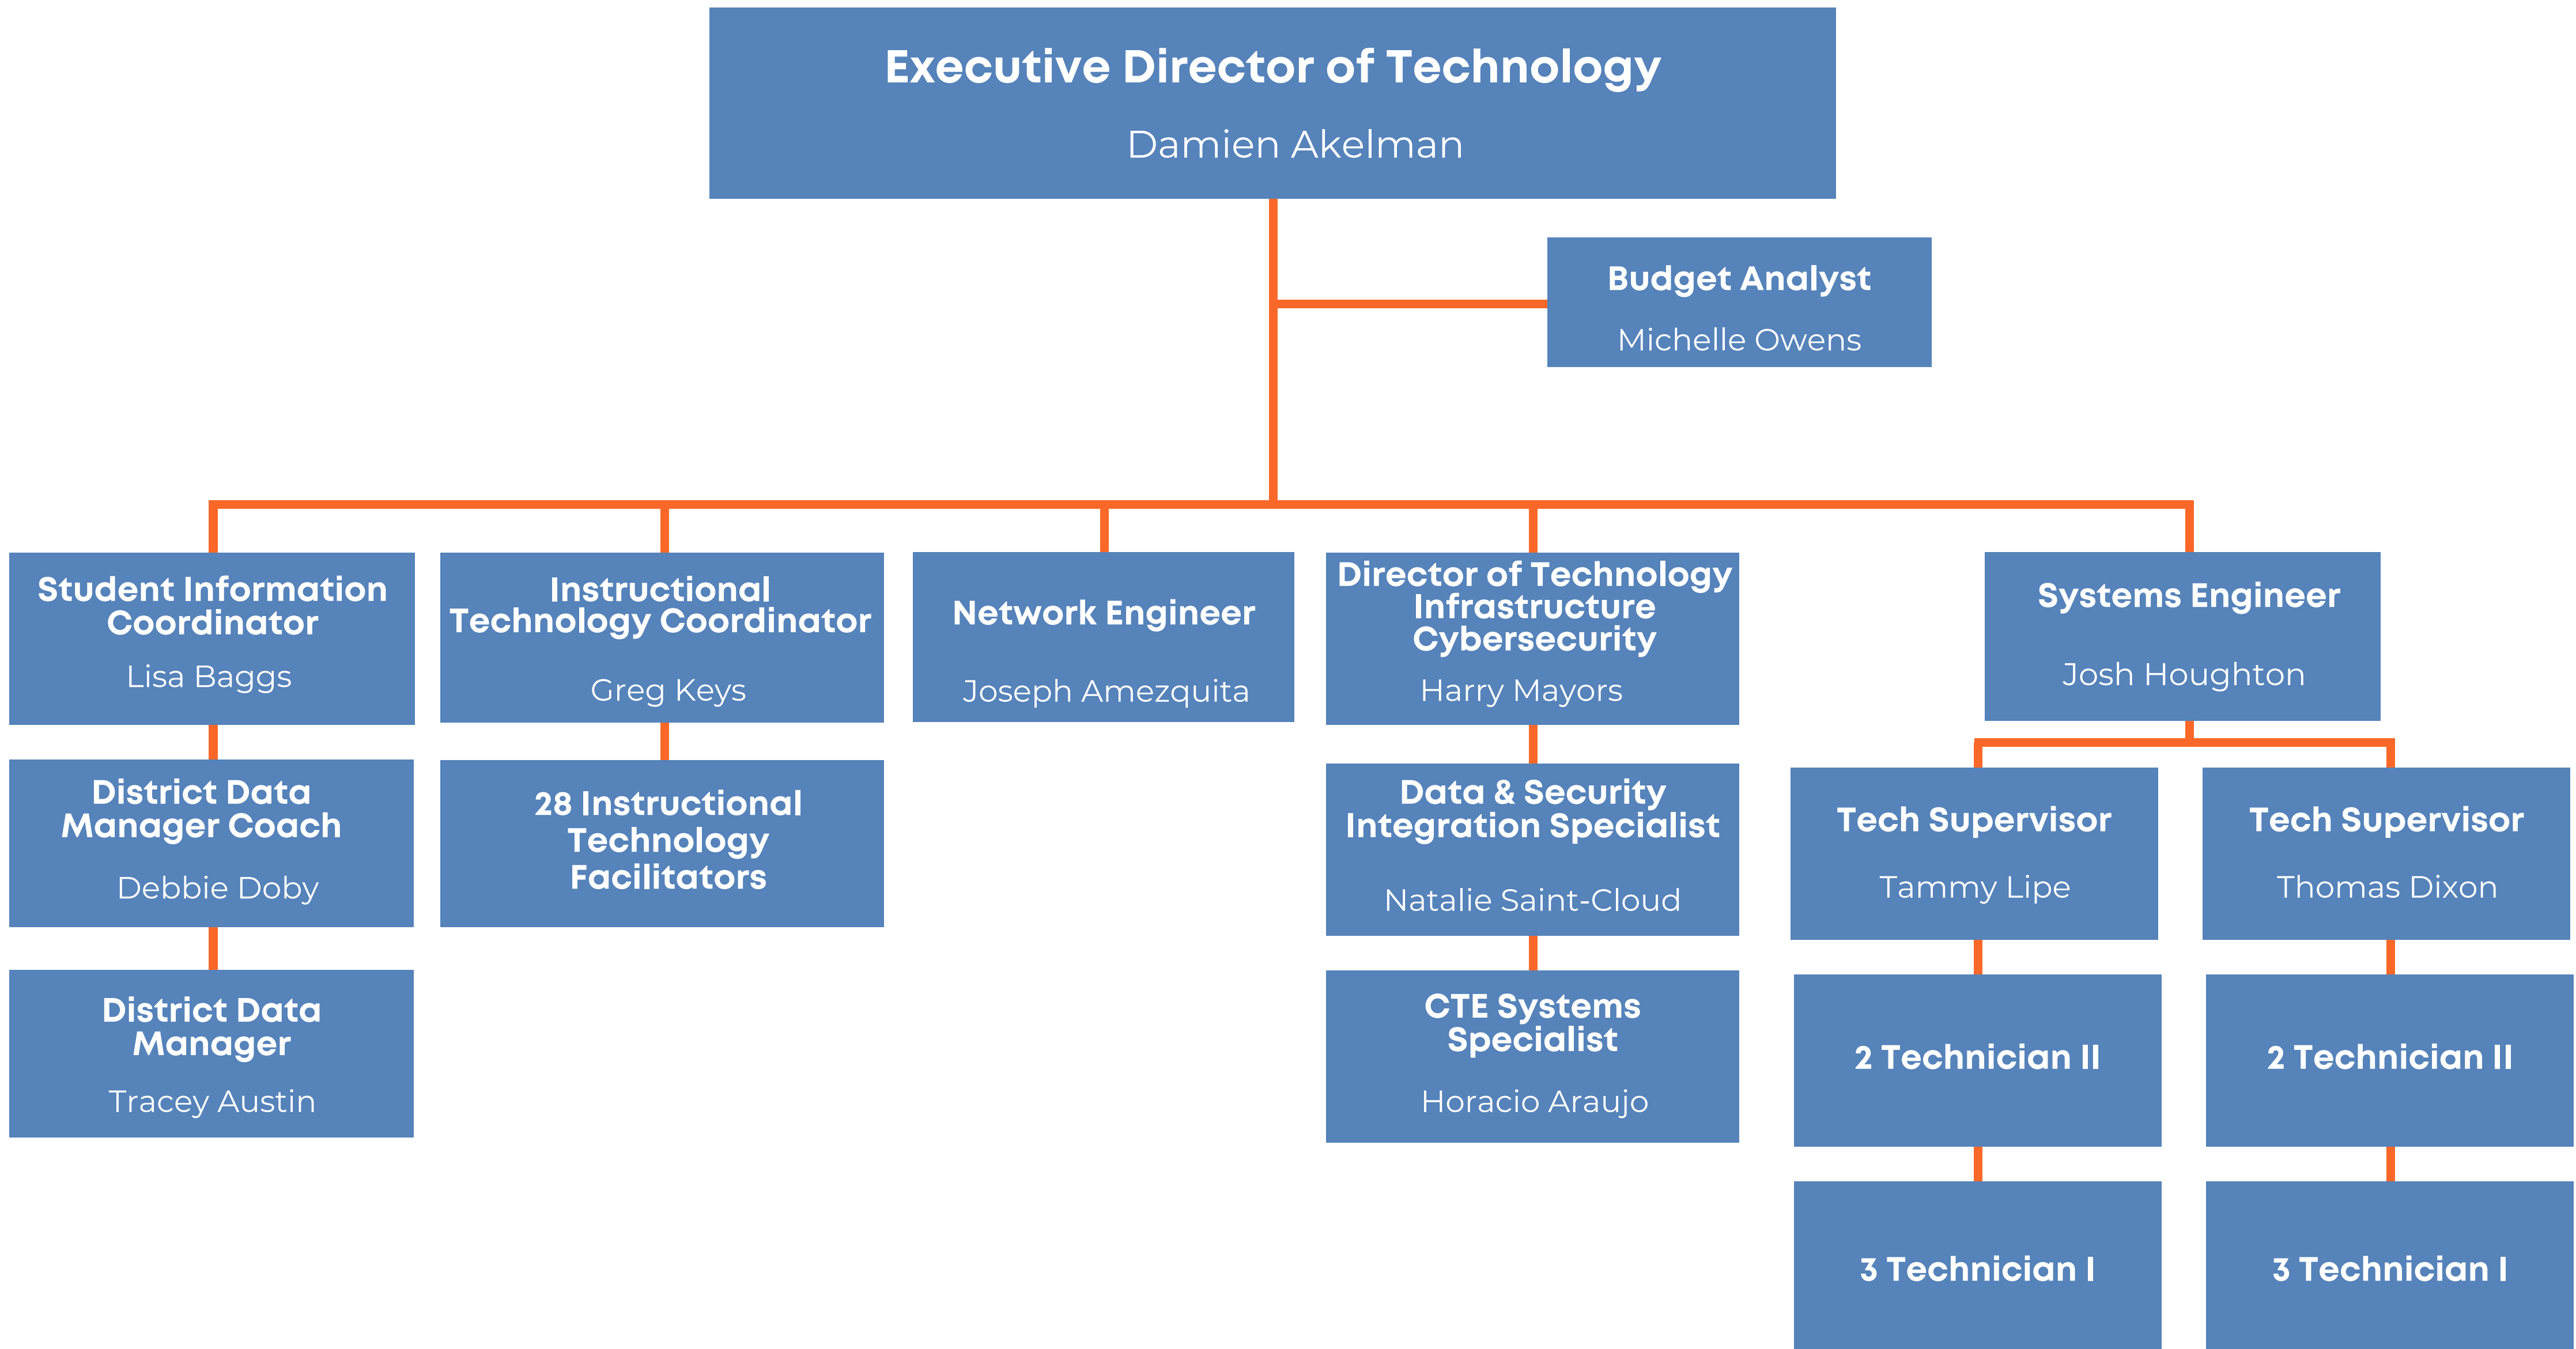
Executive Director of Technology
Damien Akelman

Budget Analyst
Michelle Owens

Student Information Coordinator
Lisa Baggs

District Data Manager Coach
Debbie Doby

District Data Manager
Tracey Austin

Instructional Technology Coordinator
Greg Keys

28 Instructional Technology Facilitators

Network Engineer
Joseph Amezquita

Director of Technology Infrastructure Cybersecurity
Harry Mayors

Data & Security Integration Specialist
Natalie Saint-Cloud

CTE Systems Specialist
Horacio Araujo

Systems Engineer
Josh Houghton

Tech Supervisor
Tammy Lipe

2 Technician II

3 Technician I

Tech Supervisor
Thomas Dixon

2 Technician II

3 Technician I